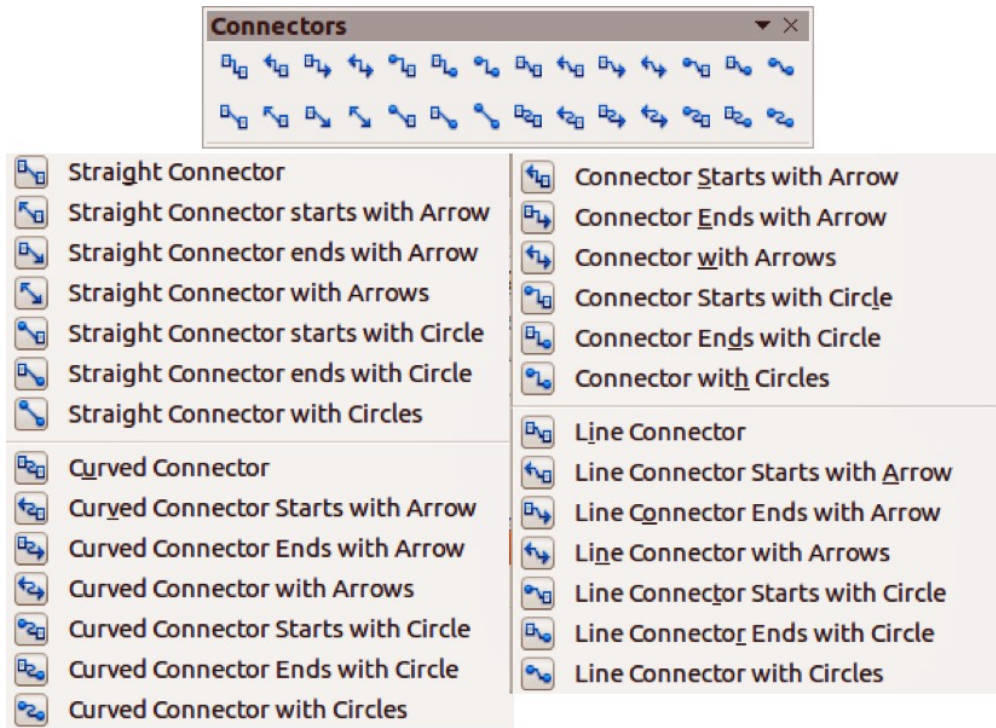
Connectors

Straight Connector
Straight Connector starts with Arrow
Straight Connector ends with Arrow
Straight Connector with Arrows
Straight Connector starts with Circle
Straight Connector ends with Circle
Straight Connector with Circles

Curved Connector
Curved Connector Starts with Arrow
Curved Connector Ends with Arrow
Curved Connector with Arrows
Curved Connector Starts with Circle
Curved Connector Ends with Circle
Curved Connector with Circles

Connector Starts with Arrow
Connector Ends with Arrow
Connector with Arrows
Connector Starts with Circle
Connector Ends with Circle
Connector with Circles

Line Connector
Line Connector Starts with Arrow
Line Connector Ends with Arrow
Line Connector with Arrows
Line Connector Starts with Circle
Line Connector Ends with Circle
Line Connector with Circles